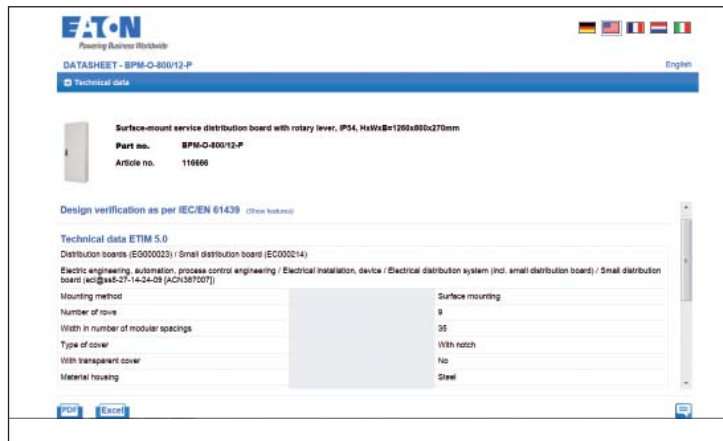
EATON
Powering Business Worldwide

DATASHEET - BPM-O-800/12-P

English

Technical data

Surface-mount service distribution board with rotary lever, IP54, HxWxB=1260x800x270mm

Part no. BPM-O-800/12-P

Article no. 116666

Design verification as per IEC/EN 61439 (Show features)

Technical data ETIM 5.0

Distribution boards (EG000023) / Small distribution board (EC000214)

Electric engineering, automation, process control engineering / Electrical installation, device / Electrical distribution system (incl. small distribution board) / Small distribution board (ecl@ss8-27-14-24-09 [ACN387007])

| | | |
|---|---|---|
| Mounting method | | Surface mounting |
| Number of rows | | 9 |
| Width in number of modular spacings | | 36 |
| Type of cover | | With notch |
| With transparent cover | | No |
| Material housing | | Steel |

PDF Excel